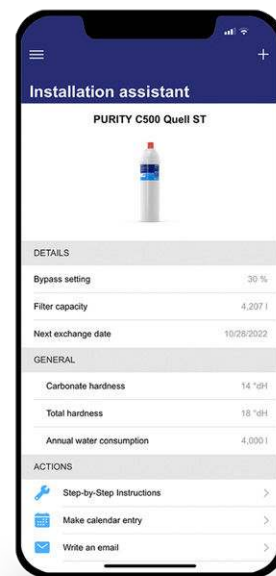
Installation assistant

PURITY C500 Quell ST

DETAILS

Bypass setting 30 %

Filter capacity 4,207 l

Next exchange date 10/28/2022

GENERAL

Carbonate hardness 14 °dH

Total hardness 18 °dH

Annual water consumption 4,000 l

ACTIONS

Step-by-Step Instructions

Make calendar entry

Write an email